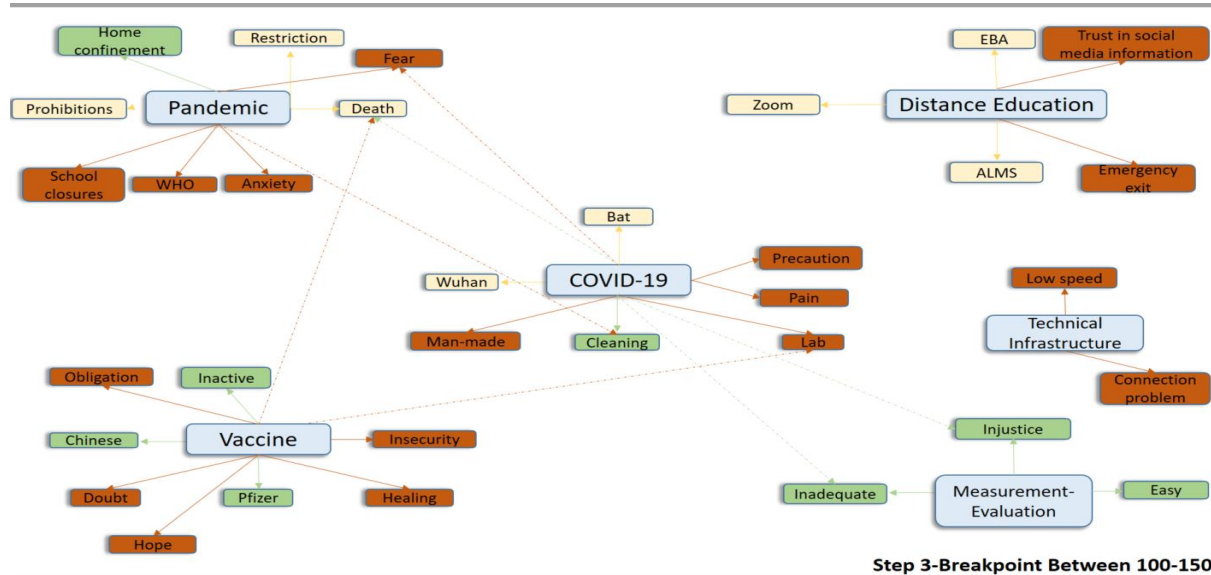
Home confinement
Restriction
Fear
Prohibitions
Pandemic
Death
School closures
WHO
Anxiety

EBA
Trust in social media information
Zoom
Distance Education
ALMS
Emergency exit

Bat
Precaution
Wuhan
COVID-19
Pain
Man-made
Cleaning
Lab

Low speed
Technical Infrastructure
Connection problem

Obligation
Inactive
Chinese
Vaccine
Insecurity
Doubt
Pfizer
Healing
Hope

Injustice
Inadequate
Measurement-Evaluation
Easy

Step 3-Breakpoint Between 100-150